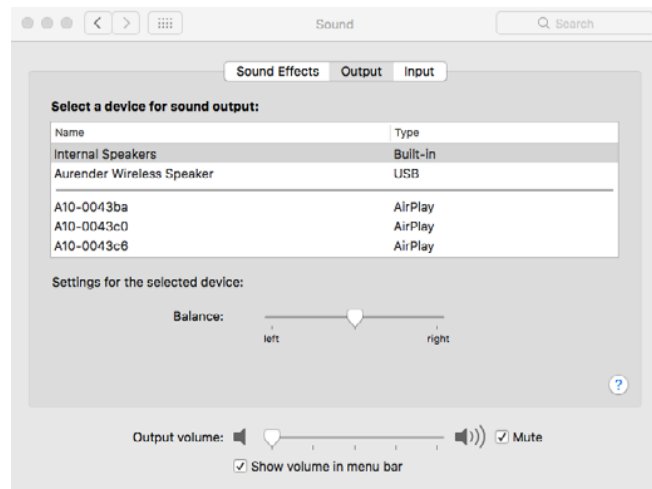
Sound

Search

Sound Effects Output Input

Select a device for sound output:

| Name | Type |
|---|---|
| Internal Speakers | Built-in |
| Aurender Wireless Speaker | USB |
| A10-0043ba | AirPlay |
| A10-0043c0 | AirPlay |
| A10-0043c6 | AirPlay |

Settings for the selected device:

Balance:

left right

?

Output volume: ☑ Mute

☑ Show volume in menu bar